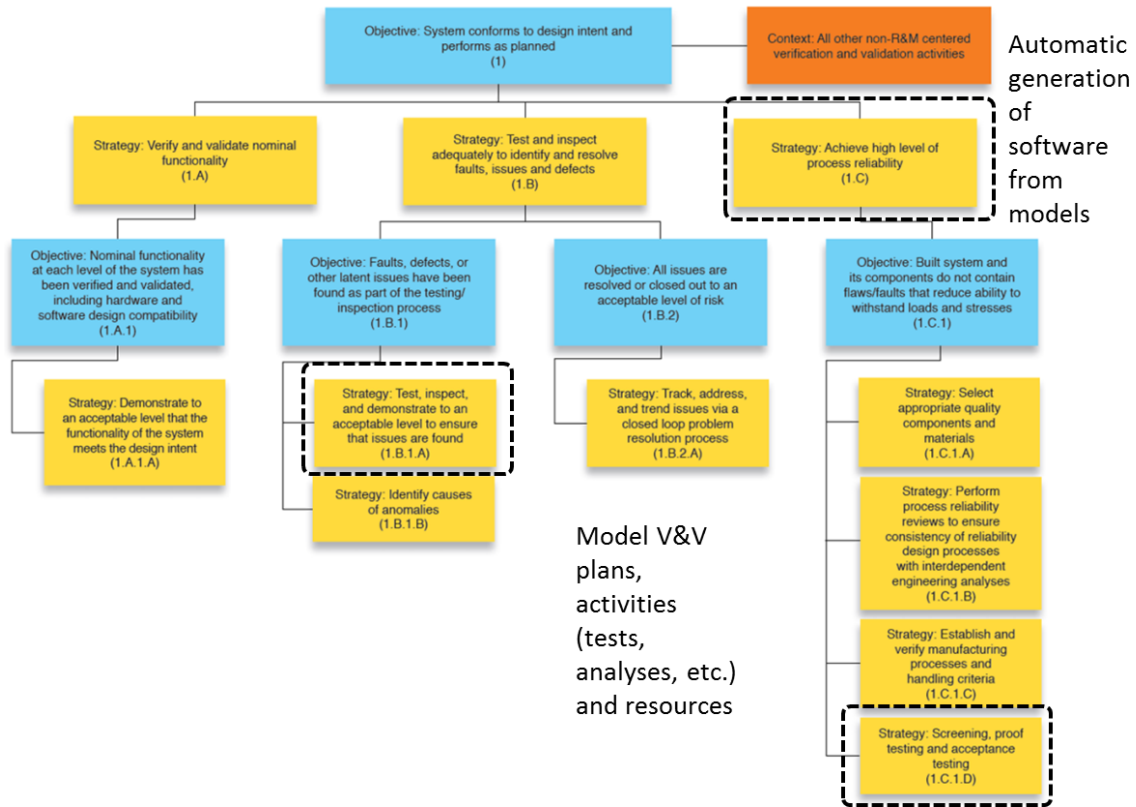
Objective: System conforms to design intent and performs as planned
(1)

Context: All other non-R&M centered verification and validation activities

Automatic generation of software from models

Strategy: Verify and validate nominal functionality
(1.A)

Strategy: Test and inspect adequately to identify and resolve faults, issues and defects
(1.B)

Strategy: Achieve high level of process reliability
(1.C)

Objective: Nominal functionality at each level of the system has been verified and validated, including hardware and software design compatibility
(1.A.1)

Objective: Faults, defects, or other latent issues have been found as part of the testing/ inspection process
(1.B.1)

Objective: All issues are resolved or closed out to an acceptable level of risk
(1.B.2)

Objective: Built system and its components do not contain flaws/faults that reduce ability to withstand loads and stresses
(1.C.1)

Strategy: Demonstrate to an acceptable level that the functionality of the system meets the design intent
(1.A.1.A)

Strategy: Test, inspect, and demonstrate to an acceptable level to ensure that issues are found
(1.B.1.A)

Strategy: Identify causes of anomalies
(1.B.1.B)

Strategy: Track, address, and trend issues via a closed loop problem resolution process
(1.B.2.A)

Strategy: Select appropriate quality components and materials
(1.C.1.A)

Strategy: Perform process reliability reviews to ensure consistency of reliability design processes with interdependent engineering analyses
(1.C.1.B)

Strategy: Establish and verify manufacturing processes and handling criteria
(1.C.1.C)

Strategy: Screening, proof testing and acceptance testing
(1.C.1.D)

Model V&V plans, activities (tests, analyses, etc.) and resources